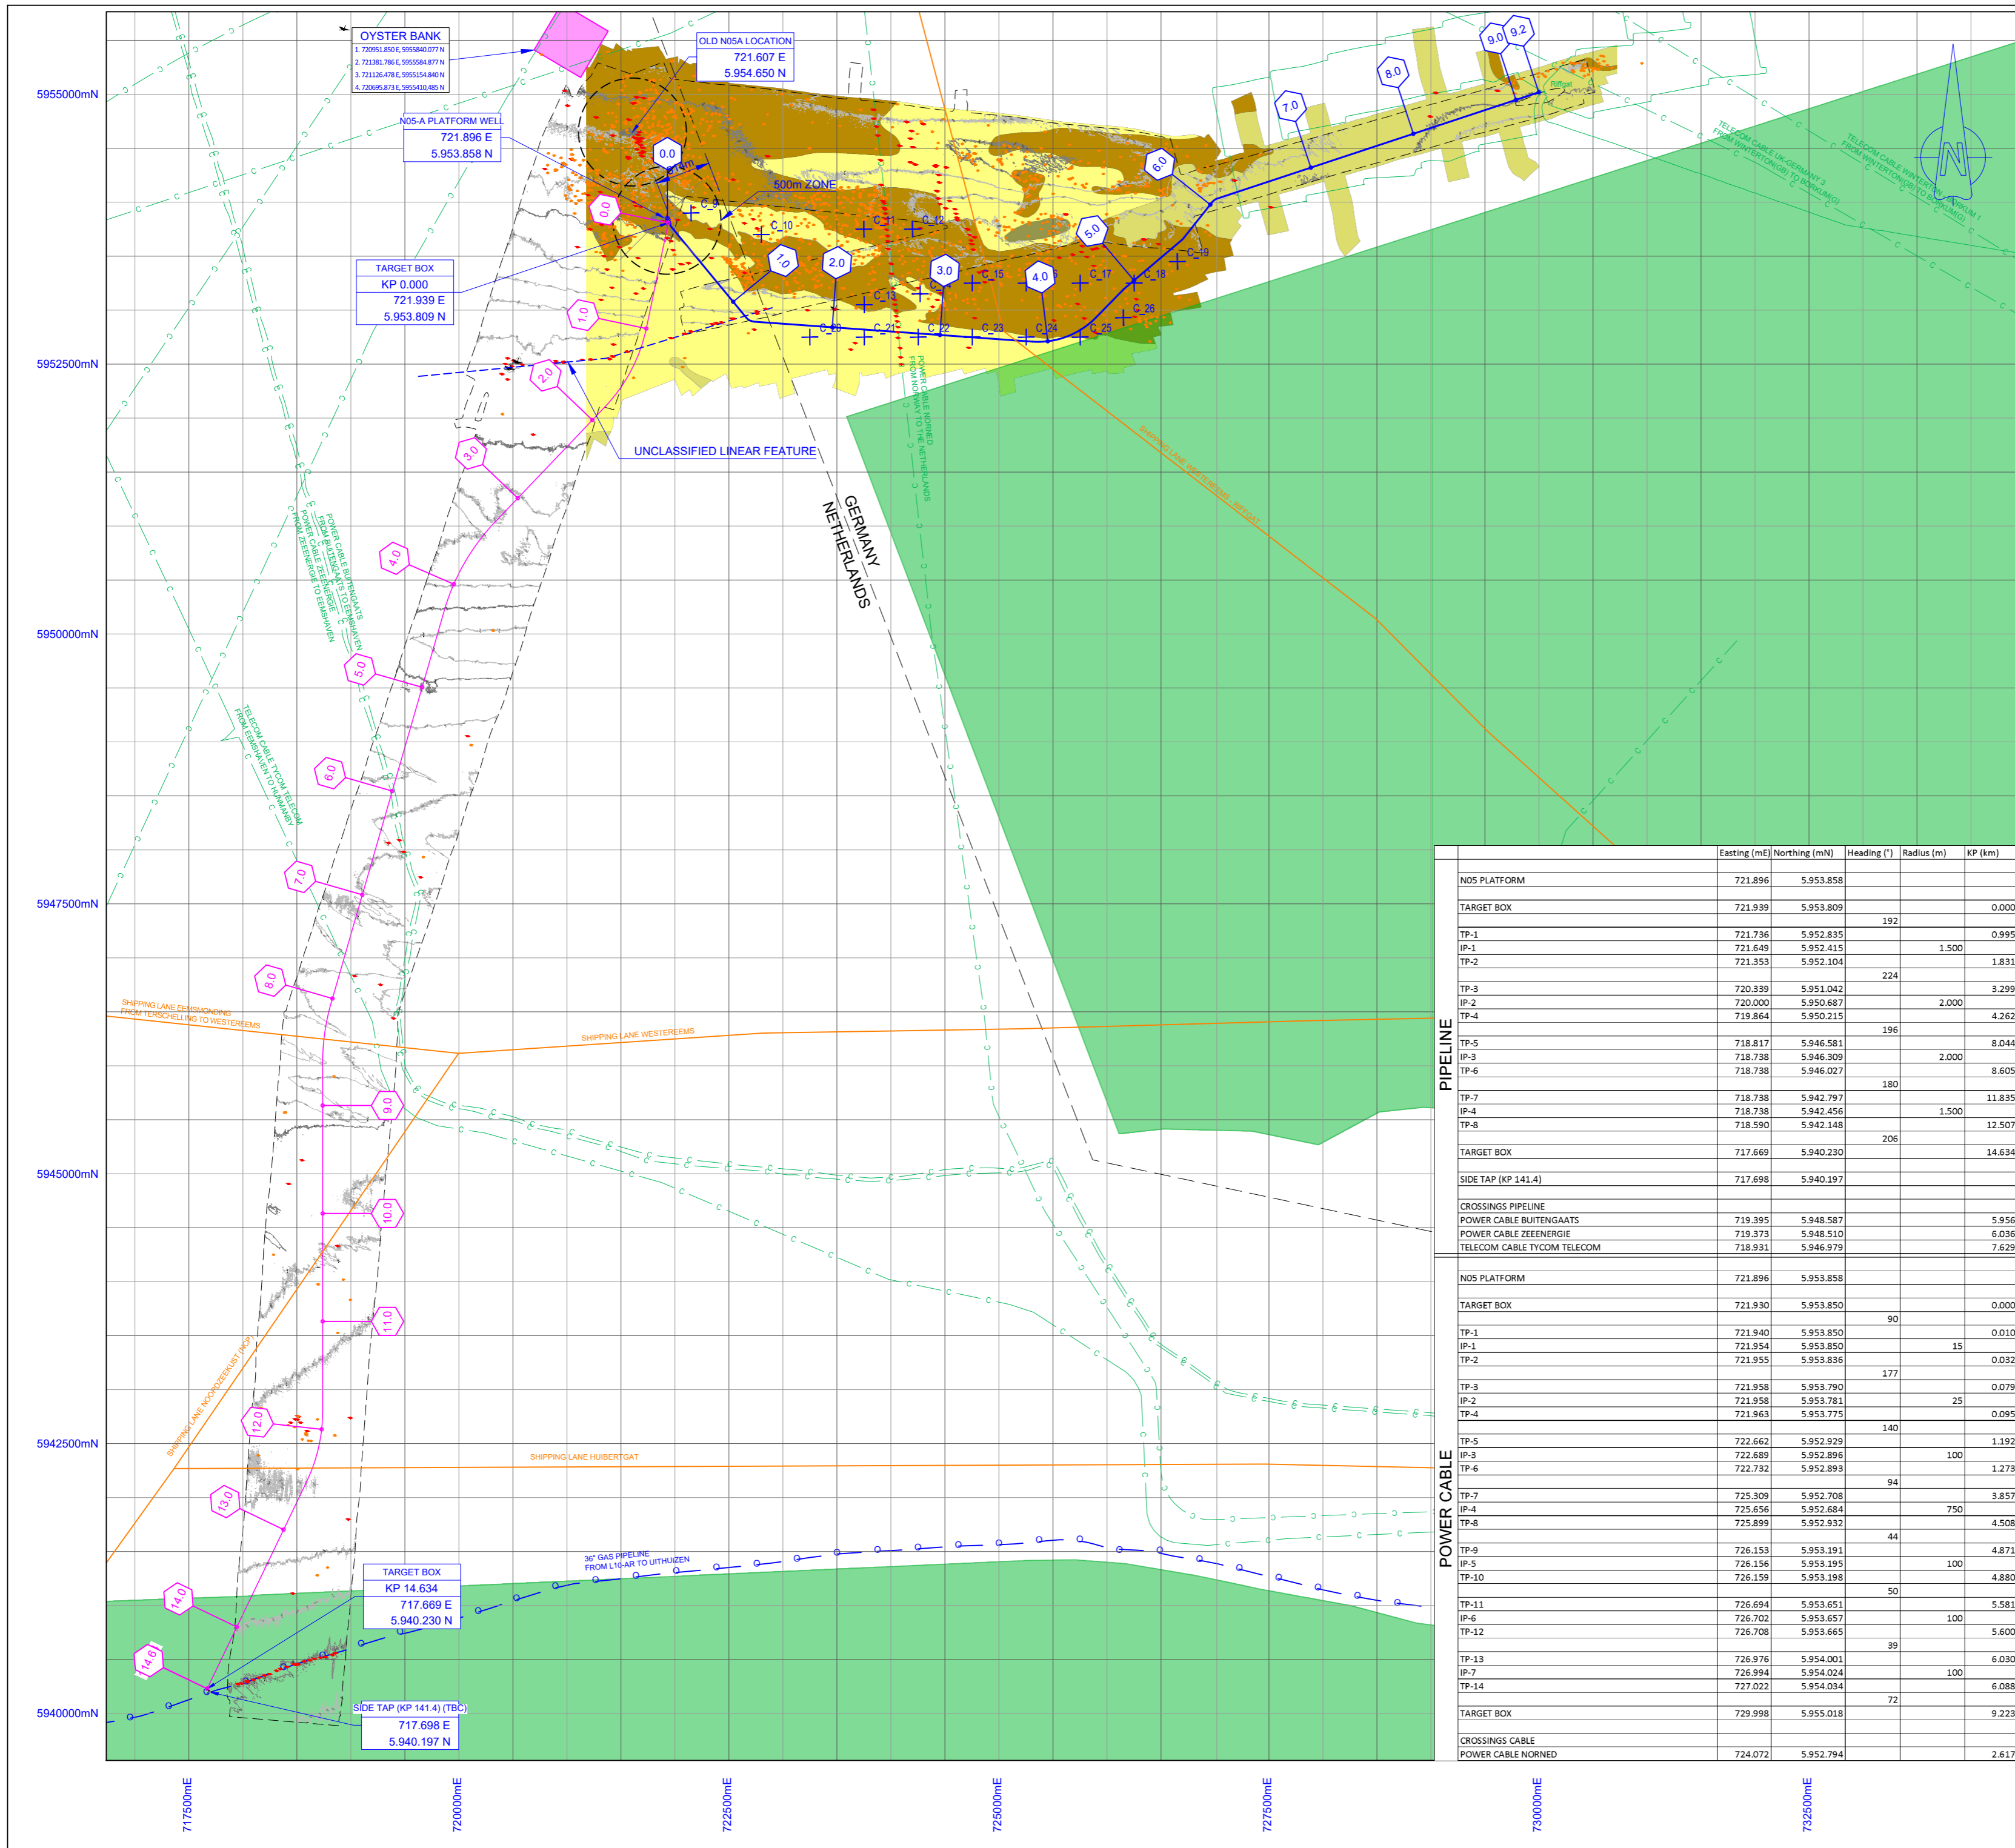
OYSTER BANK
1. 720951.850 E, 5955840.077 N
2. 721381.786 E, 5955584.877 N
3. 721126.478 E, 5955154.840 N
4. 720695.873 E, 5955410.485 N

OLD N05A LOCATION
721.607 E
5.954.650 N

N05-A PLATFORM WELL
721.896 E
5.953.858 N

500m ZONE

TARGET BOX
KP 0.000
721.939 E
5.953.809 N

UNCLASSIFIED LINEAR FEATURE

GERMANY
NETHERLANDS

POWER CABLE NORNED FROM NORWAY TO THE NETHERLANDS

SHIPPING LANE WESTEREEMS - RIFFGAT

TELECOM CABLE UK-GERMANY 3 FROM WINTERTON(GB) TO BORKUM(D)

TELECOM CABLE WINTERTON - BORKUM 1 FROM WINTERTON(GB) TO BORKUM(D)

POWER CABLE BUITENGAATS FROM BUITENGAATS TO EEMSHAVEN
POWER CABLE ZEEENERGIE FROM ZEEENERGIE TO EEMSHAVEN

TELECOM CABLE TYCOM TELECOM FROM EEMSHAVEN TO HUMMANBY

SHIPPING LANE EEMSMONDING FROM TERSCHELLING TO WESTEREEMS

SHIPPING LANE WESTEREEMS

SHIPPING LANE NOORDZEEKUST (NCP)

SHIPPING LANE HUIBERTGAT

36" GAS PIPELINE FROM L10-AR TO UITHUIZEN

TARGET BOX
KP 14.634
717.669 E
5.940.230 N

SIDE TAP (KP 141.4) (TBC)
717.698 E
5.940.197 N

0.0 1.0 2.0 3.0 4.0 5.0 6.0 7.0 8.0 9.0 9.2
0.0 1.0 2.0 3.0 4.0 5.0 6.0 7.0 8.0 9.0 10.0 11.0 12.0 13.0 14.0 14.6

C_9 C_10 C_11 C_12 C_13 C_14 C_15 C_17 C_18 C_19 C_20 C_21 C_22 C_23 C_24 C_25 C_26

5955000mN
5952500mN
5950000mN
5947500mN
5945000mN
5942500mN
5940000mN

717500mE
720000mE
722500mE
725000mE
727500mE
730000mE
732500mE

| | | Easting (mE) | Northing (mN) | Heading (°) | Radius (m) | KP (km) |
|---|---|---|---|---|---|---|
| PIPELINE | N05 PLATFORM | 721.896 | 5.953.858 | | | |
| | TARGET BOX | 721.939 | 5.953.809 | | | 0.000 |
| | | | | 192 | | |
| | TP-1 | 721.736 | 5.952.835 | | | 0.995 |
| | IP-1 | 721.649 | 5.952.415 | | 1.500 | |
| | TP-2 | 721.353 | 5.952.104 | | | 1.831 |
| | | | | 224 | | |
| | TP-3 | 720.339 | 5.951.042 | | | 3.299 |
| | IP-2 | 720.000 | 5.950.687 | | 2.000 | |
| | TP-4 | 719.864 | 5.950.215 | | | 4.262 |
| | | | | 196 | | |
| | TP-5 | 718.817 | 5.946.581 | | | 8.044 |
| | IP-3 | 718.738 | 5.946.309 | | 2.000 | |
| | TP-6 | 718.738 | 5.946.027 | | | 8.605 |
| | | | | 180 | | |
| | TP-7 | 718.738 | 5.942.797 | | | 11.835 |
| | IP-4 | 718.738 | 5.942.456 | | 1.500 | |
| | TP-8 | 718.590 | 5.942.148 | | | 12.507 |
| | | | | 206 | | |
| | TARGET BOX | 717.669 | 5.940.230 | | | 14.634 |
| | SIDE TAP (KP 141.4) | 717.698 | 5.940.197 | | | |
| | CROSSINGS PIPELINE | | | | | |
| | POWER CABLE BUITENGAATS | 719.395 | 5.948.587 | | | 5.956 |
| | POWER CABLE ZEEENERGIE | 719.373 | 5.948.510 | | | 6.036 |
| | TELECOM CABLE TYCOM TELECOM | 718.931 | 5.946.979 | | | 7.629 |
| POWER CABLE | N05 PLATFORM | 721.896 | 5.953.858 | | | |
| | TARGET BOX | 721.930 | 5.953.850 | | | 0.000 |
| | | | | 90 | | |
| | TP-1 | 721.940 | 5.953.850 | | | 0.010 |
| | IP-1 | 721.954 | 5.953.850 | | 15 | |
| | TP-2 | 721.955 | 5.953.836 | | | 0.032 |
| | | | | 177 | | |
| | TP-3 | 721.958 | 5.953.790 | | | 0.079 |
| | IP-2 | 721.958 | 5.953.781 | | 25 | |
| | TP-4 | 721.963 | 5.953.775 | | | 0.095 |
| | | | | 140 | | |
| | TP-5 | 722.662 | 5.952.929 | | | 1.192 |
| | IP-3 | 722.689 | 5.952.896 | | 100 | |
| | TP-6 | 722.732 | 5.952.893 | | | 1.273 |
| | | | | 94 | | |
| | TP-7 | 725.309 | 5.952.708 | | | 3.857 |
| | IP-4 | 725.656 | 5.952.684 | | 750 | |
| | TP-8 | 725.899 | 5.952.932 | | | 4.508 |
| | | | | 44 | | |
| | TP-9 | 726.153 | 5.953.191 | | | 4.871 |
| | IP-5 | 726.156 | 5.953.195 | | 100 | |
| | TP-10 | 726.159 | 5.953.198 | | | 4.880 |
| | | | | 50 | | |
| | TP-11 | 726.694 | 5.953.651 | | | 5.581 |
| | IP-6 | 726.702 | 5.953.657 | | 100 | |
| | TP-12 | 726.708 | 5.953.665 | | | 5.600 |
| | | | | 39 | | |
| | TP-13 | 726.976 | 5.954.001 | | | 6.030 |
| | IP-7 | 726.994 | 5.954.024 | | 100 | |
| | TP-14 | 727.022 | 5.954.034 | | | 6.088 |
| | | | | 72 | | |
| | TARGET BOX | 729.998 | 5.955.018 | | | 9.223 |
| | CROSSINGS CABLE | | | | | |
| | POWER CABLE NORNED | 724.072 | 5.952.794 | | | 2.617 |